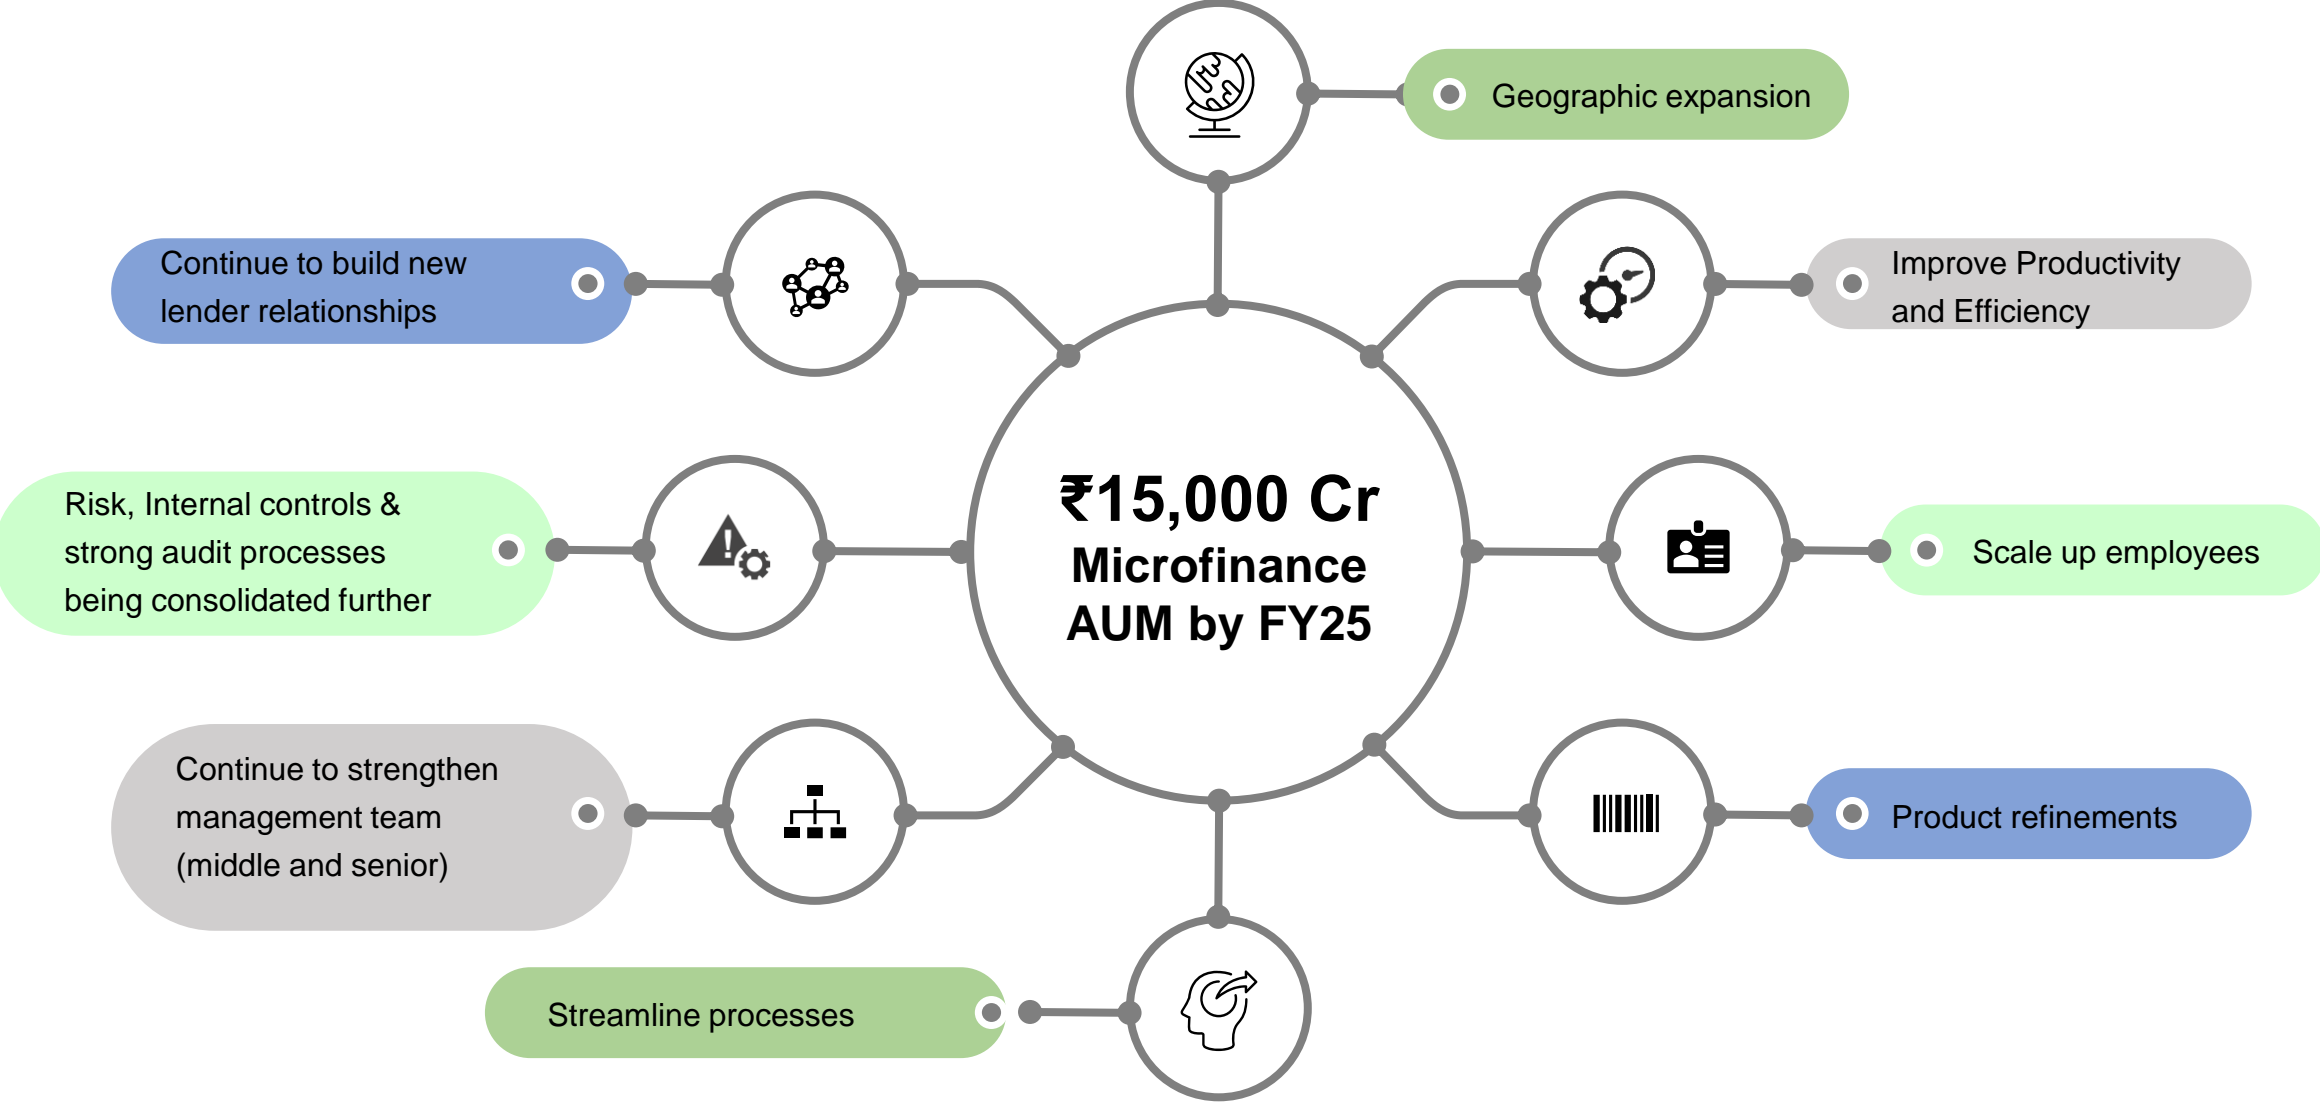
₹15,000 Cr
Microfinance
AUM by FY25

Geographic expansion

Continue to build new lender relationships

Improve Productivity and Efficiency

Risk, Internal controls & strong audit processes being consolidated further

Scale up employees

Continue to strengthen management team (middle and senior)

Product refinements

Streamline processes